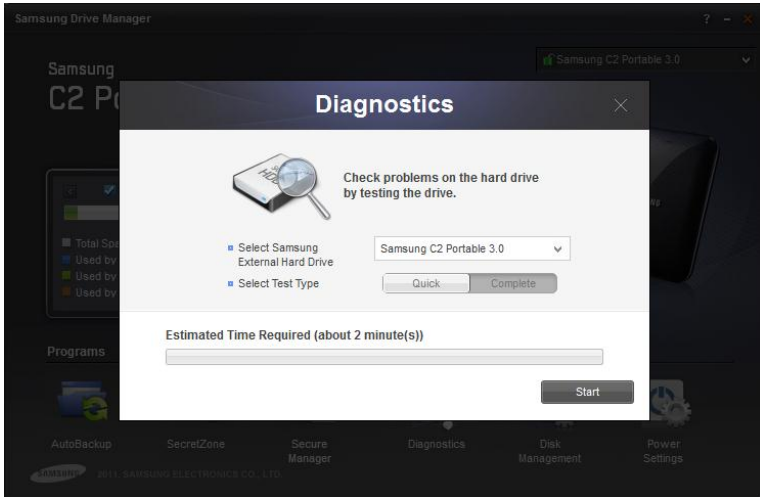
Samsung Drive Manager

? - ×

Samsung

C2 P

Samsung C2 Portable 3.0

Total Spa

Used by

Used by

Used by

Programs

Diagnostics

HDD

Check problems on the hard drive by testing the drive.

Select Samsung External Hard Drive

Samsung C2 Portable 3.0

Select Test Type

Quick

Complete

Estimated Time Required (about 2 minute(s))

Start

AutoBackup

SecretZone

Secure Manager

Diagnostics

Disk Management

Power Settings

SAMSUNG

2011. SAMSUNG ELECTRONICS CO., LTD.